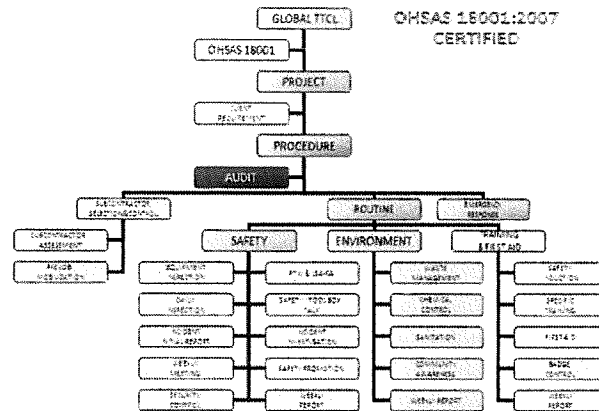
GLOBAL TTCL

OHSAS 18001:2007 CERTIFIED

OHSAS 18001

PROJECT

CLIENT REQUIREMENT

PROCEDURE

AUDIT

SUBCONTRACTOR SELECTION&CONTROL

ROUTINE

EMERGENCY RESPONSE

SUBCONTRACTOR ASSESSMENT

PRE-JOB MOBILIZATION

SAFETY

ENVIRONMENT

TRAINING & FIRST AID

EQUIPMENT INSPECTION

PTW & JSA/HA

DAILY INSPECTION

SAFETY TOOL BOX TALK

INCIDENT INITIAL REPORT

INCIDENT INVESTIGATION

WEEKLY MEETING

SAFETY PROMOTION

SECURITY CONTROL

WEEKLY REPORT

WASTE MANAGEMENT

CHEMICAL CONTROL

SANITATION

COMMUNITY AWARENESS

WEEKLY REPORT

SAFETY INDUCTION

SPECIFIC TRAINING

FIRST AID

BADGE CONTROL

WEEKLY REPORT